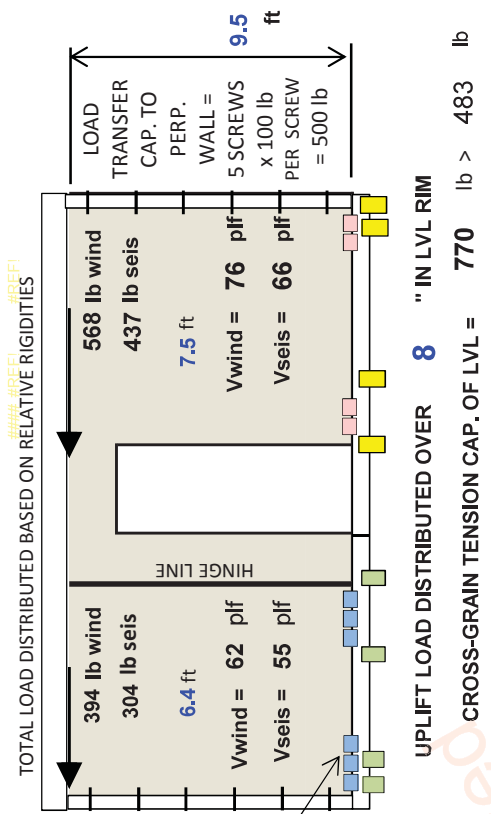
TOTAL LOAD DISTRIBUTED BASED ON RELATIVE RIGIDITIES

#### #REF! #REF!

LOAD TRANSFER CAP. TO PERP. WALL = 5 SCREWS x 100 lb PER SCREW = 500 lb

9.5 ft

568 lb wind
437 lb seis
7.5 ft
Vwind = 76 plf
Vseis = 66 plf

HINGE LINE

394 lb wind
304 lb seis
6.4 ft
Vwind = 62 plf
Vseis = 55 plf

UPLIFT LOAD DISTRIBUTED OVER 8 " IN LVL RIM

CROSS-GRAIN TENSION CAP. OF LVL = 770 lb > 483 lb